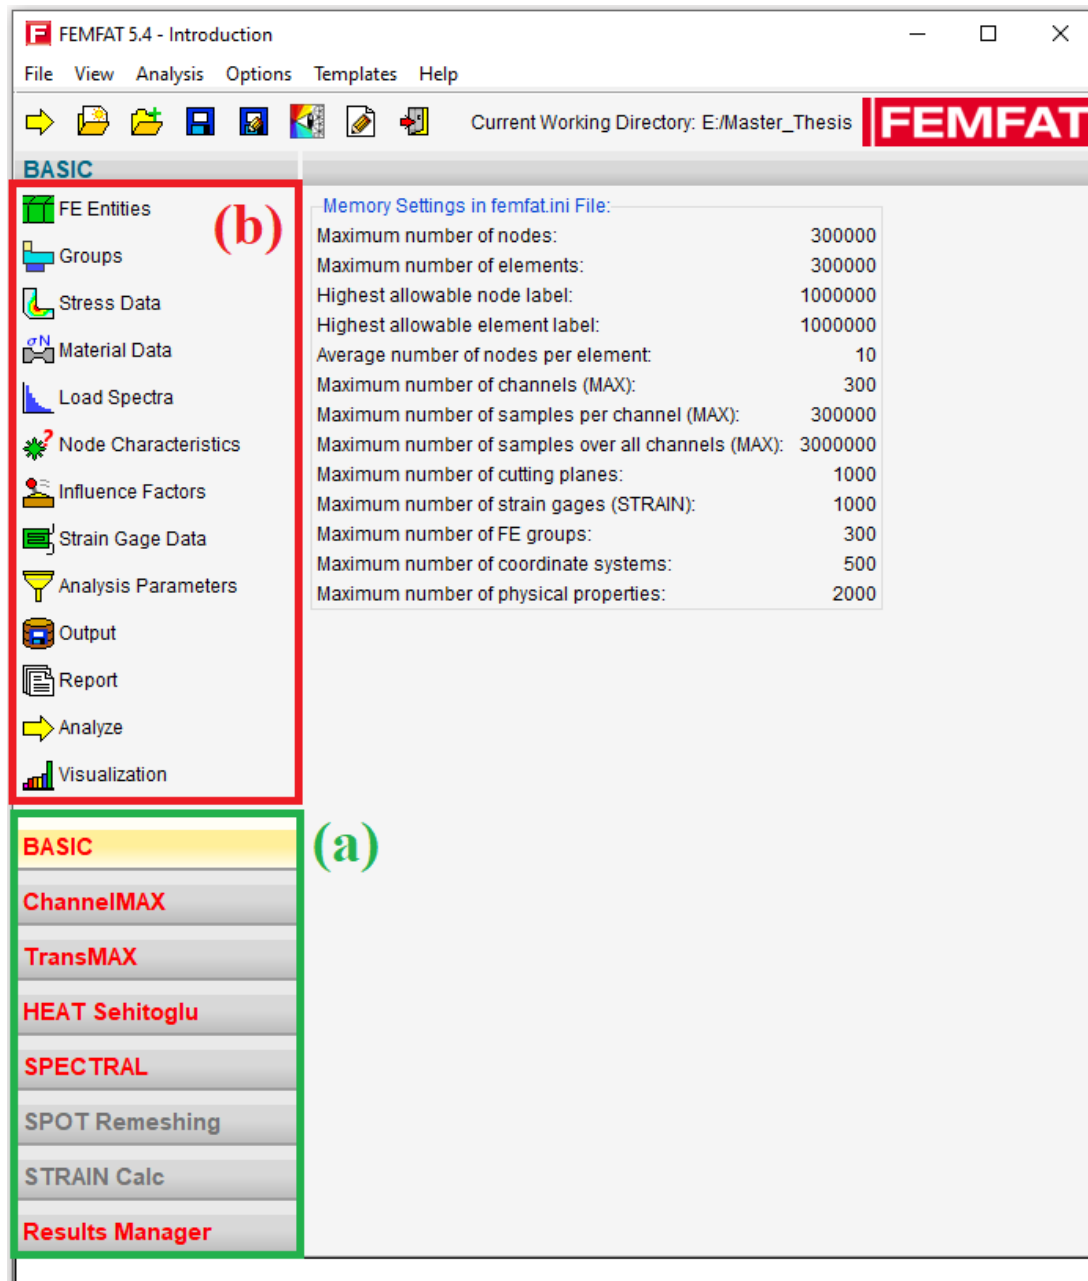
FEMFAT 5.4 - Introduction

File View Analysis Options Templates Help

Current Working Directory: E:/Master_Thesis

FEMFAT

BASIC

FE Entities
Groups
Stress Data
Material Data
Load Spectra
Node Characteristics
Influence Factors
Strain Gage Data
Analysis Parameters
Output
Report
Analyze
Visualization

(b)

Memory Settings in femfat.ini File:

| | |
|---|---|
| Maximum number of nodes: | 300000 |
| Maximum number of elements: | 300000 |
| Highest allowable node label: | 1000000 |
| Highest allowable element label: | 1000000 |
| Average number of nodes per element: | 10 |
| Maximum number of channels (MAX): | 300 |
| Maximum number of samples per channel (MAX): | 300000 |
| Maximum number of samples over all channels (MAX): | 3000000 |
| Maximum number of cutting planes: | 1000 |
| Maximum number of strain gages (STRAIN): | 1000 |
| Maximum number of FE groups: | 300 |
| Maximum number of coordinate systems: | 500 |
| Maximum number of physical properties: | 2000 |

(a)

BASIC
ChannelMAX
TransMAX
HEAT Sehitoglu
SPECTRAL
SPOT Remeshing
STRAIN Calc
Results Manager